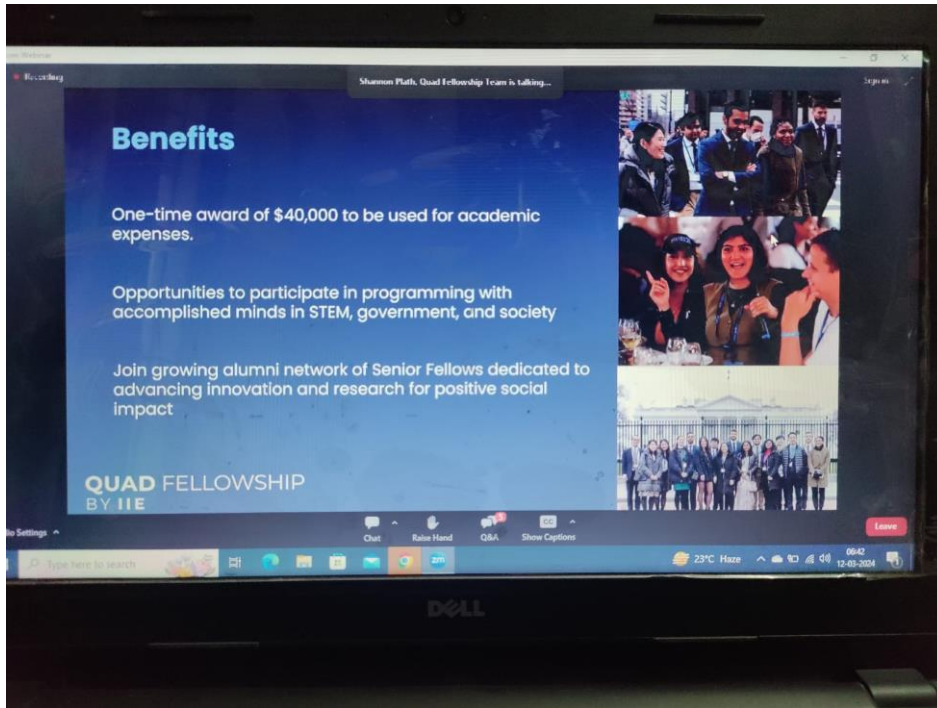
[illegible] Webinar

Recording

Shannon Plath, Quad Fellowship Team is talking...

Sign in

Benefits

One-time award of $40,000 to be used for academic expenses.

Opportunities to participate in programming with accomplished minds in STEM, government, and society

Join growing alumni network of Senior Fellows dedicated to advancing innovation and research for positive social impact

QUAD FELLOWSHIP
BY IIE

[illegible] Settings

Chat

Raise Hand

Q&A

Show Captions

Leave

Type here to search

23°C Haze

08:42
12-03-2024

DELL